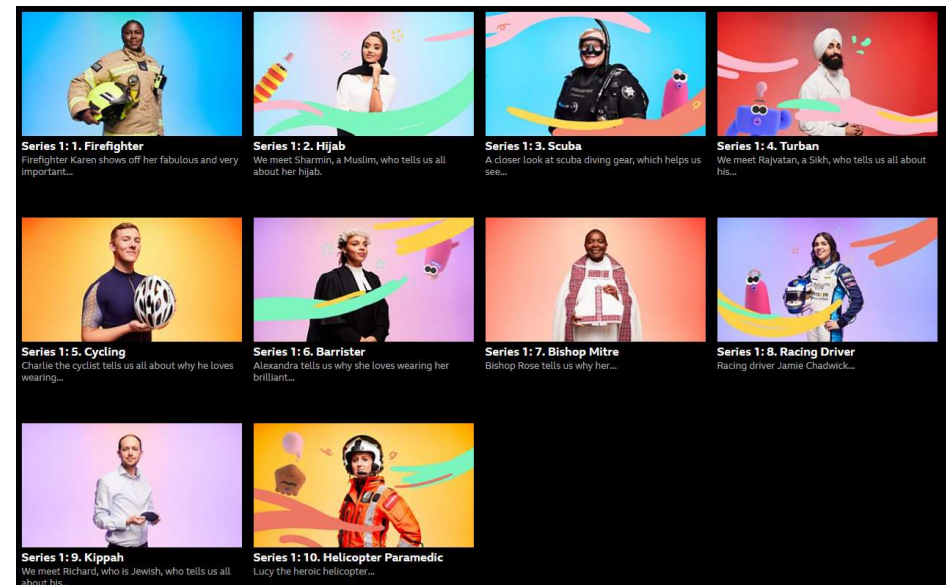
Series 1: 1. Firefighter
Firefighter Karen shows off her fabulous and very important...

Series 1: 2. Hijab
We meet Sharmin, a Muslim, who tells us all about her hijab.

Series 1: 3. Scuba
A closer look at scuba diving gear, which helps us see...

Series 1: 4. Turban
We meet Rajvatan, a Sikh, who tells us all about his...

Series 1: 5. Cycling
Charlie the cyclist tells us all about why he loves wearing...

Series 1: 6. Barrister
Alexandra tells us why she loves wearing her brilliant...

Series 1: 7. Bishop Mitre
Bishop Rose tells us why her...

Series 1: 8. Racing Driver
Racing driver Jamie Chadwick...

Series 1: 9. Kippah
We meet Richard, who is Jewish, who tells us all about his...

Series 1: 10. Helicopter Paramedic
Lucy the heroic helicopter...